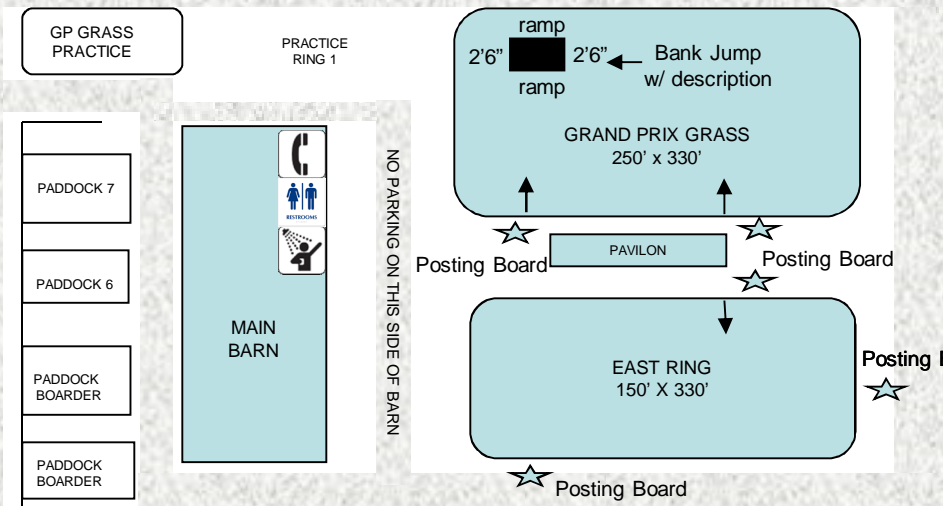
GP GRASS PRACTICE

PRACTICE RING 1

PADDOCK 7

PADDOCK 6

PADDOCK BOARDER

PADDOCK BOARDER

RESTROOMS

MAIN BARN

NO PARKING ON THIS SIDE OF BARN

ramp

2'6"

2'6"

ramp

Bank Jump w/ description

GRAND PRIX GRASS 250' x 330'

Posting Board

PAVILON

Posting Board

EAST RING 150' X 330'

Posting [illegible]

Posting Board